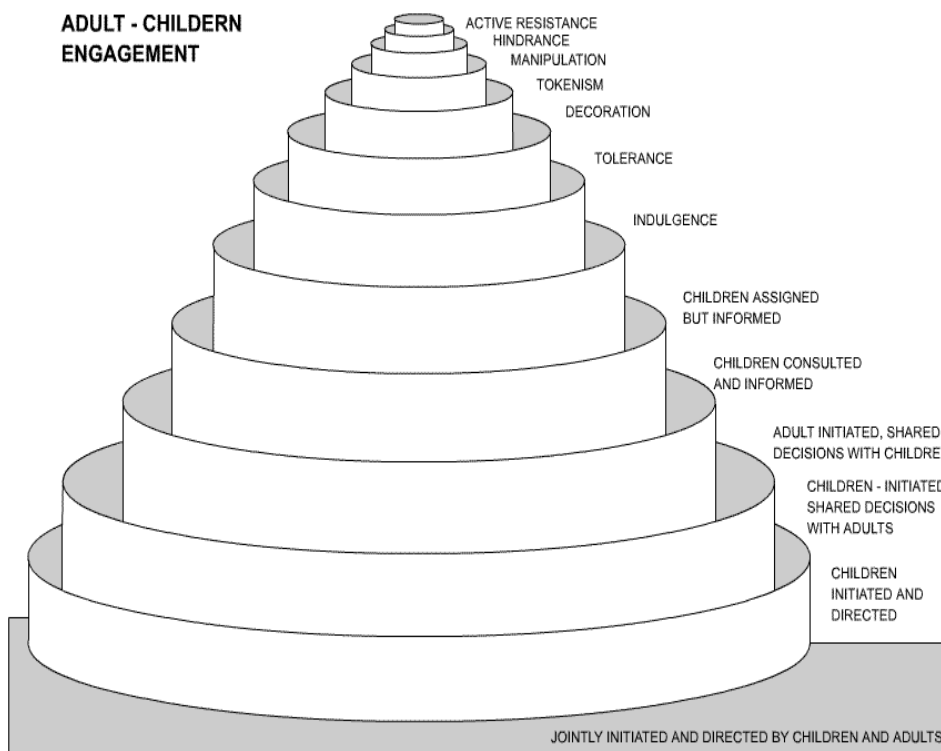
ADULT - CHILDERN ENGAGEMENT

ACTIVE RESISTANCE
HINDRANCE
MANIPULATION
TOKENISM
DECORATION
TOLERANCE
INDULGENCE
CHILDREN ASSIGNED BUT INFORMED
CHILDREN CONSULTED AND INFORMED
ADULT INITIATED, SHARED DECISIONS WITH CHILDRE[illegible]
CHILDREN - INITIATED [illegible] SHARED DECISIONS WITH ADULTS
CHILDREN INITIATED AND DIRECTED
JOINTLY INITIATED AND DIRECTED BY CHILDREN AND ADULTS